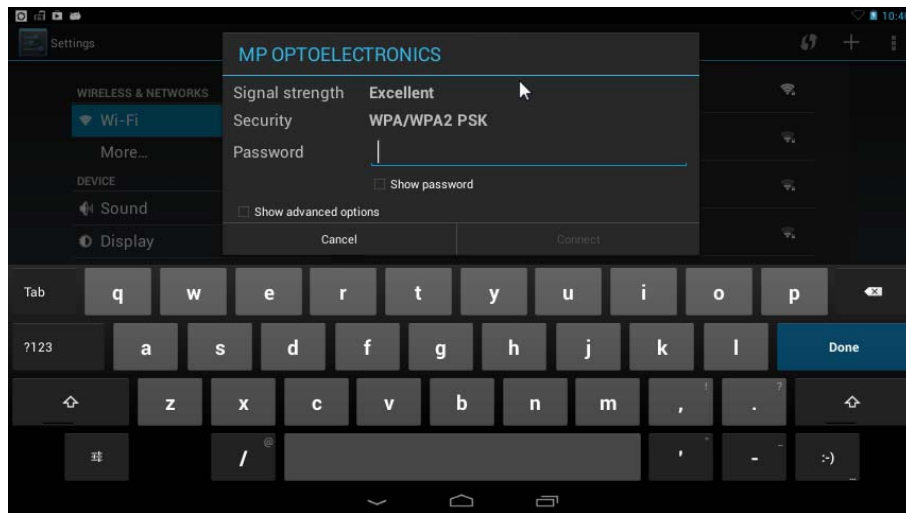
10:4

Settings

WIRELESS & NETWORKS
Wi-Fi
More...
DEVICE
Sound
Display

MP OPTOELECTRONICS
Signal strength Excellent
Security WPA/WPA2 PSK
Password

Show password

Show advanced options

Cancel
Connect

Tab q w e r t y u i o p
?123 a s d f g h j k l Done
z x c v b n m , ! . ?
/ @ ' " - _ :-)